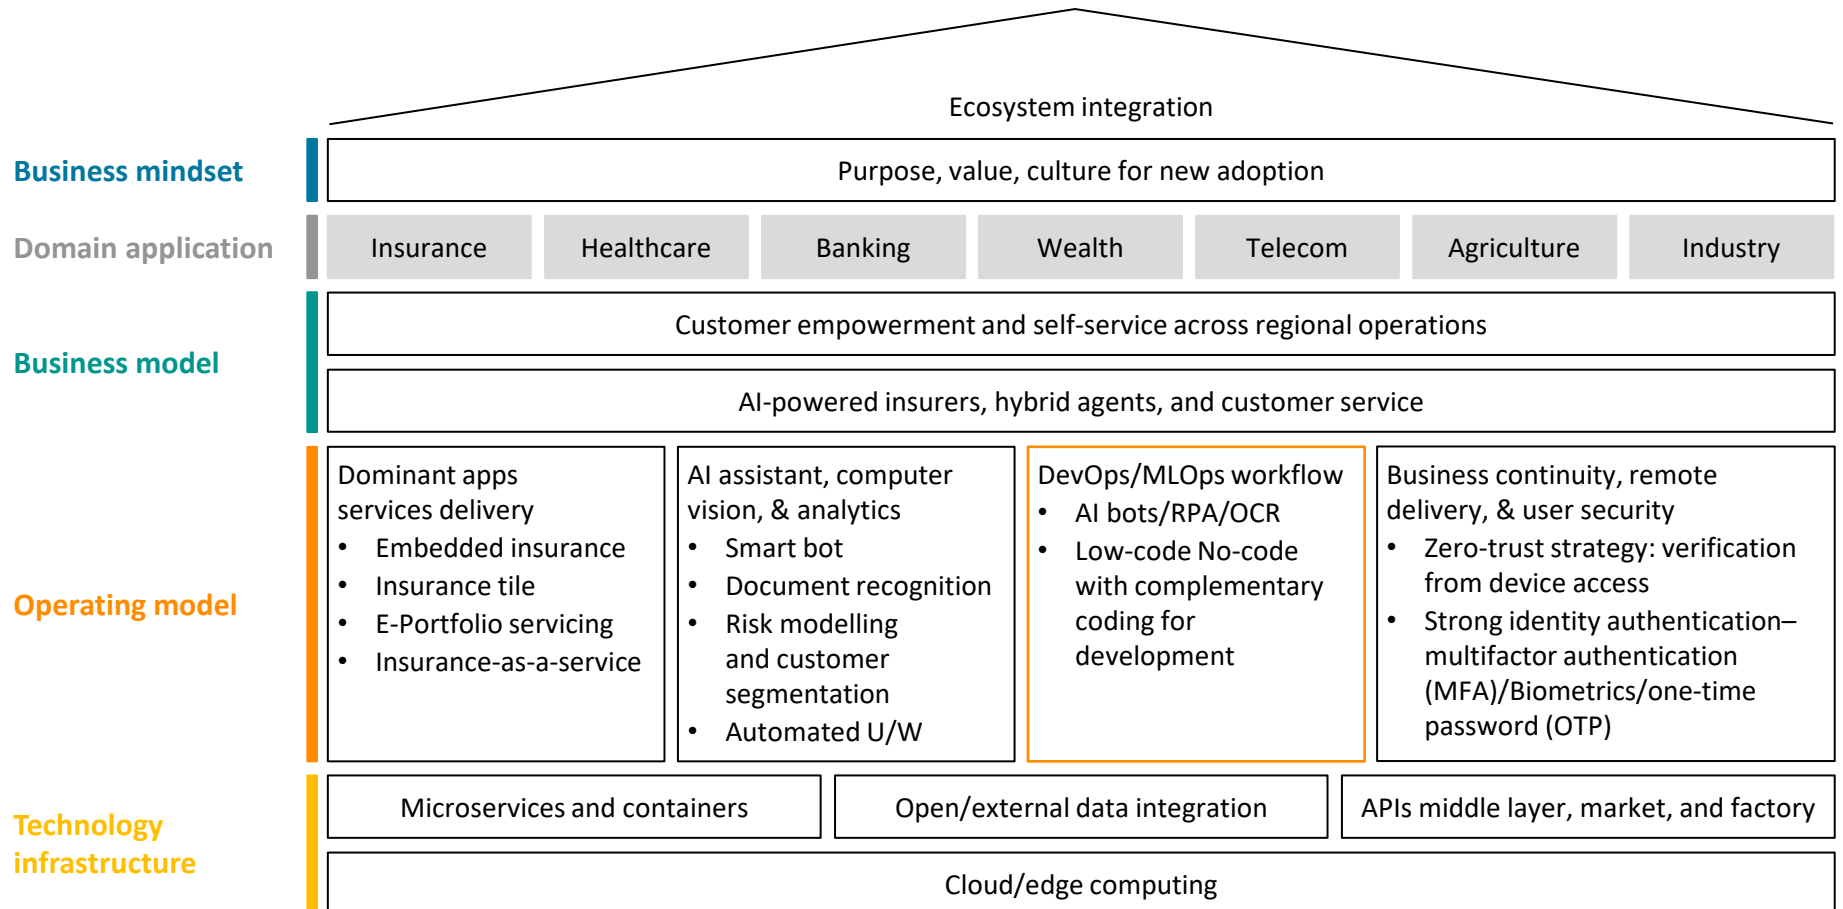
Ecosystem integration

Business mindset

Purpose, value, culture for new adoption

Domain application

Insurance

Healthcare

Banking

Wealth

Telecom

Agriculture

Industry

Business model

Customer empowerment and self-service across regional operations

AI-powered insurers, hybrid agents, and customer service

Operating model

Dominant apps services delivery
- Embedded insurance
- Insurance tile
- E-Portfolio servicing
- Insurance-as-a-service

AI assistant, computer vision, & analytics
- Smart bot
- Document recognition
- Risk modelling and customer segmentation
- Automated U/W

DevOps/MLOps workflow
- AI bots/RPA/OCR
- Low-code No-code with complementary coding for development

Business continuity, remote delivery, & user security
- Zero-trust strategy: verification from device access
- Strong identity authentication–multifactor authentication (MFA)/Biometrics/one-time password (OTP)

Technology infrastructure

Microservices and containers

Open/external data integration

APIs middle layer, market, and factory

Cloud/edge computing